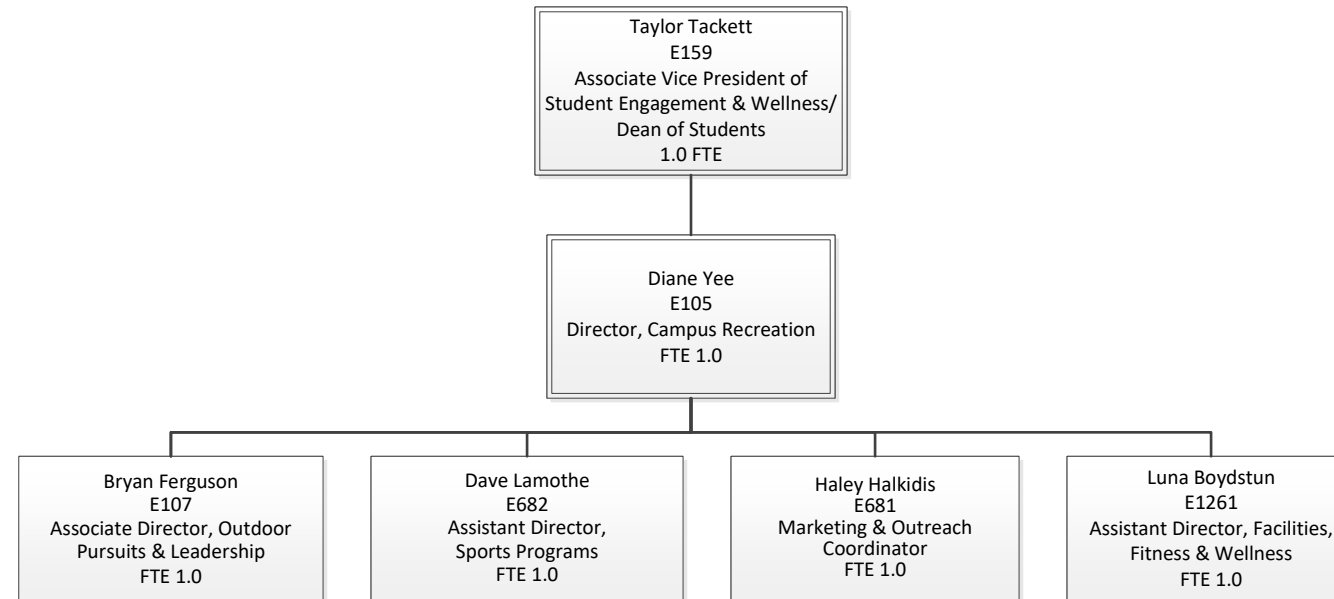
Taylor Tackett
E159
Associate Vice President of Student Engagement & Wellness/ Dean of Students
1.0 FTE

Diane Yee
E105
Director, Campus Recreation
FTE 1.0

Bryan Ferguson
E107
Associate Director, Outdoor Pursuits & Leadership
FTE 1.0

Dave Lamothe
E682
Assistant Director, Sports Programs
FTE 1.0

Haley Halkidis
E681
Marketing & Outreach Coordinator
FTE 1.0

Luna Boydstun
E1261
Assistant Director, Facilities, Fitness & Wellness
FTE 1.0